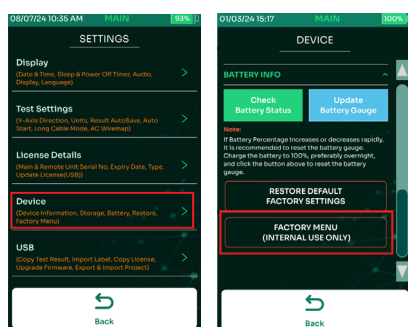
08/07/24 10:35 AM MAIN 93%

SETTINGS

Display
(Date & Time, Sleep & Power Off Timer, Audio, Display, Language)

Test Settings
(V-Axis Direction, Units, Result AutoSave, Auto Start, Long Cable Mode, AC Wiremap)

License Details
(Main & Remote Unit Serial No, Expiry Date, Type, Update License(USB))

Device
(Device Information, Storage, Battery, Restore, Factory Menu)

USB
(Copy Test Result, Import Label, Copy License, Upgrade Firmware, Export & Import Project)

Back

01/03/24 15:17 MAIN 100%

DEVICE

BATTERY INFO

Check Battery Status

Update Battery Gauge

Note:
If Battery Percentage Increases or decreases rapidly, It is recommended to reset the battery gauge. Charge the battery to 100%, preferably overnight, and click the button above to reset the battery gauge.

RESTORE DEFAULT FACTORY SETTINGS

FACTORY MENU (INTERNAL USE ONLY)

Back